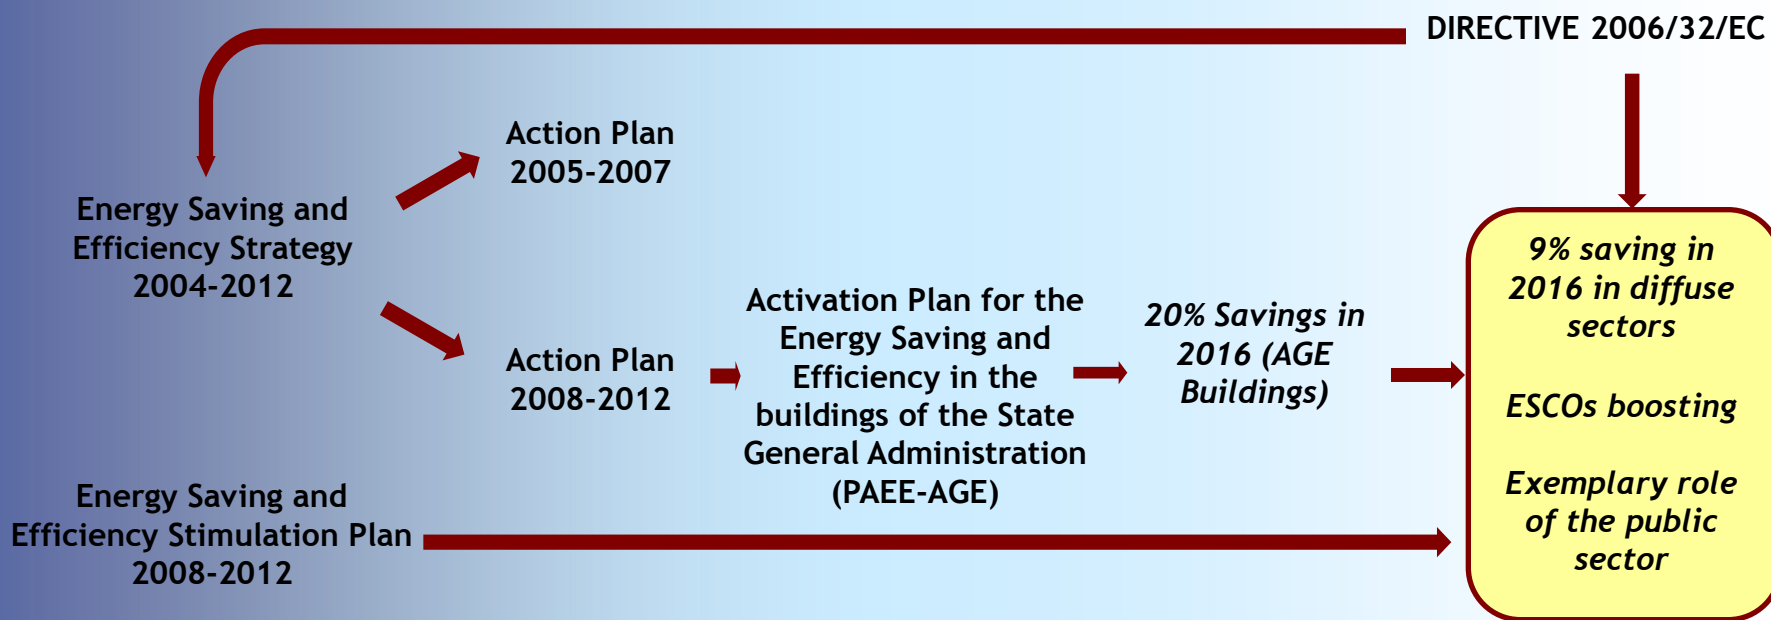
DIRECTIVE 2006/32/EC

Energy Saving and Efficiency Strategy 2004-2012

Action Plan 2005-2007

Action Plan 2008-2012

Activation Plan for the Energy Saving and Efficiency in the buildings of the State General Administration (PAEE-AGE)

20% Savings in 2016 (AGE Buildings)

9% saving in 2016 in diffuse sectors

ESCOs boosting

Exemplary role of the public sector

Energy Saving and Efficiency Stimulation Plan 2008-2012